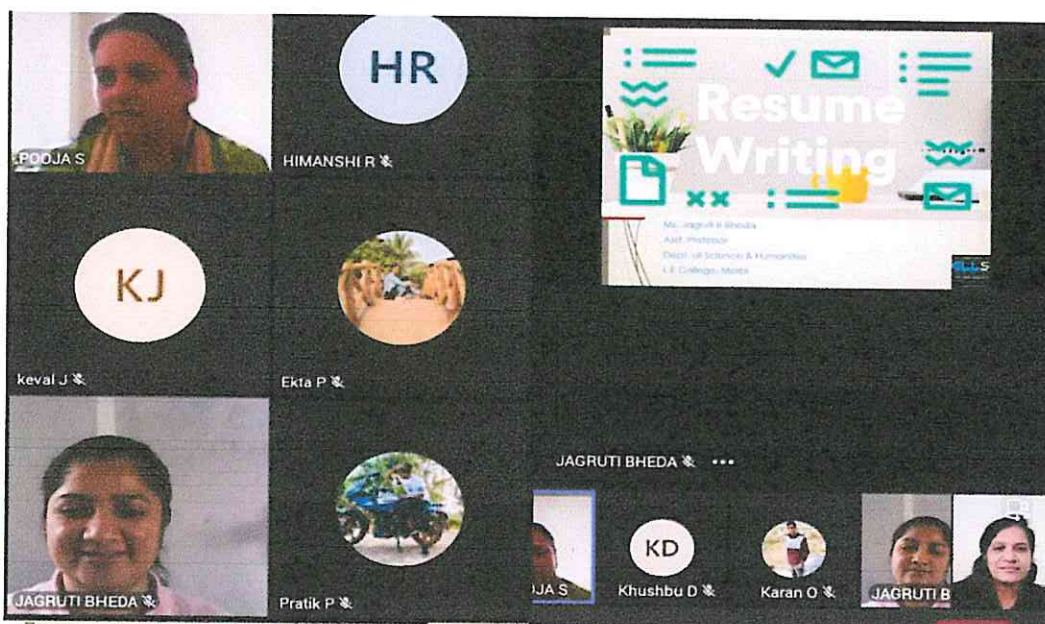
POOJA S

HR

HIMANSHI R

Resume Writing

Ms. Jagruti K Bheda
Asst. Professor
Dept. of Science & Humanities
L.E. College, Morbi

KJ

keval J

Ekta P

JAGRUTI BHEDA

Pratik P

JAGRUTI BHEDA •••

JA S

KD

Khushbu D

Karan O

JAGRUTI B